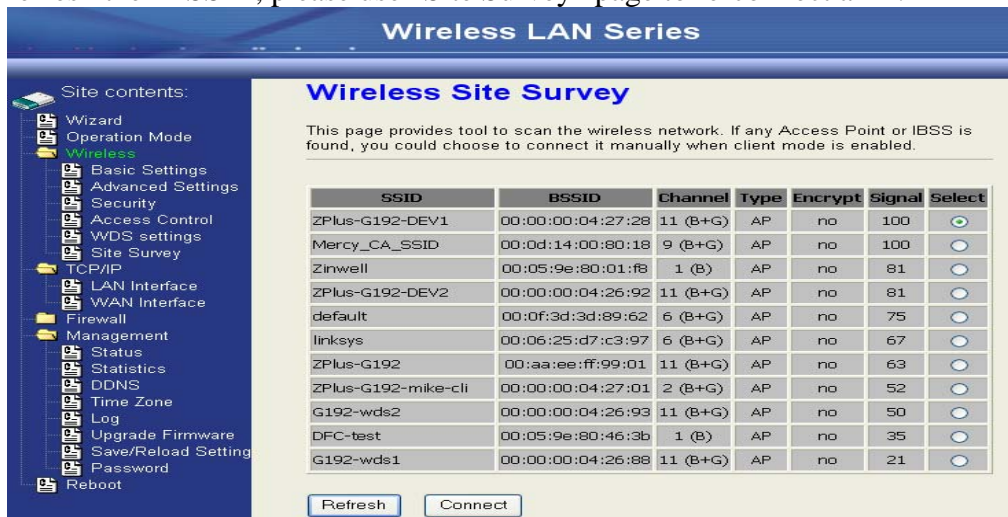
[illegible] IBSS, please use Site Survey page to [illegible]

Wireless LAN Series

Site contents:
Wizard
Operation Mode
Wireless
Basic Settings
Advanced Settings
Security
Access Control
WDS settings
Site Survey
TCP/IP
LAN Interface
WAN Interface
Firewall
Management
Status
Statistics
DDNS
Time Zone
Log
Upgrade Firmware
Save/Reload Setting
Password
Reboot

Wireless Site Survey

This page provides tool to scan the wireless network. If any Access Point or IBSS is found, you could choose to connect it manually when client mode is enabled.

| SSID | BSSID | Channel | Type | Encrypt | Signal | Select |
|---|---|---|---|---|---|---|
| ZPlus-G192-DEV1 | 00:00:00:04:27:28 | 11 (B+G) | AP | no | 100 | |
| Mercy_CA_SSID | 00:0d:14:00:80:18 | 9 (B+G) | AP | no | 100 | |
| Zinwell | 00:05:9e:80:01:f8 | 1 (B) | AP | no | 81 | |
| ZPlus-G192-DEV2 | 00:00:00:04:26:92 | 11 (B+G) | AP | no | 81 | |
| default | 00:0f:3d:3d:89:62 | 6 (B+G) | AP | no | 75 | |
| linksys | 00:06:25:d7:c3:97 | 6 (B+G) | AP | no | 67 | |
| ZPlus-G192 | 00:aa:ee:ff:99:01 | 11 (B+G) | AP | no | 63 | |
| ZPlus-G192-mike-cli | 00:00:00:04:27:01 | 2 (B+G) | AP | no | 52 | |
| G192-wds2 | 00:00:00:04:26:93 | 11 (B+G) | AP | no | 50 | |
| DFC-test | 00:05:9e:80:46:3b | 1 (B) | AP | no | 35 | |
| G192-wds1 | 00:00:00:04:26:88 | 11 (B+G) | AP | no | 21 | |

Refresh Connect